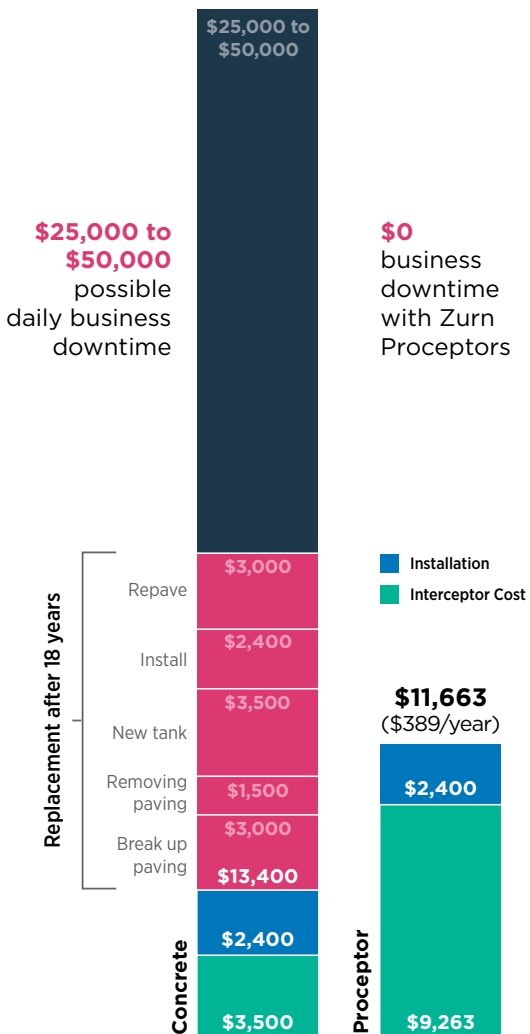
$25,000 to $50,000

$25,000 to $50,000 possible daily business downtime

$0 business downtime with Zurn Proceptors

Installation
Interceptor Cost

Replacement after 18 years

Repave $3,000
Install $2,400
New tank $3,500
Removing paving $1,500
Break up paving $3,000
$13,400

$2,400
$3,500
Concrete

$11,663
($389/year)
$2,400
$9,263
Proceptor